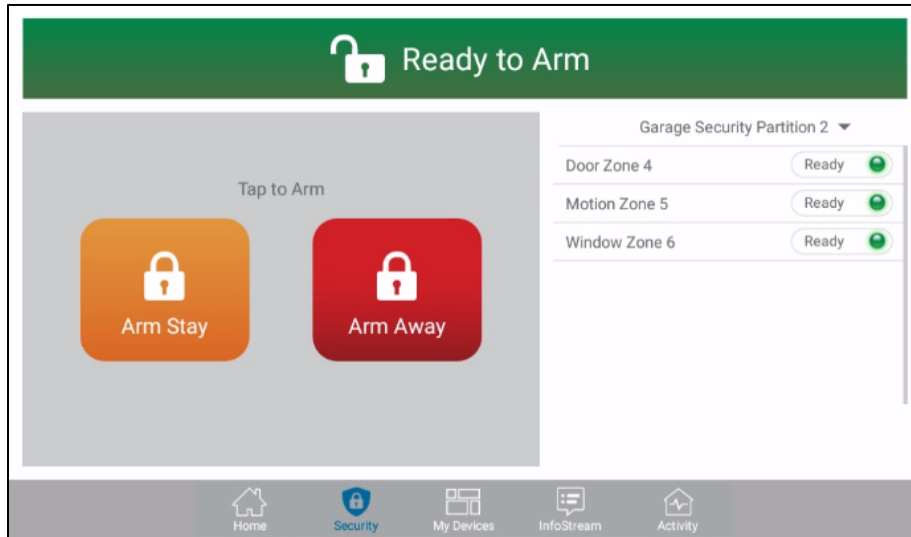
Ready to Arm

Tap to Arm

Arm Stay

Arm Away

Garage Security Partition 2

| Door Zone 4 | Ready |
|---|---|
| Motion Zone 5 | Ready |
| Window Zone 6 | Ready |

Home

Security

My Devices

InfoStream

Activity